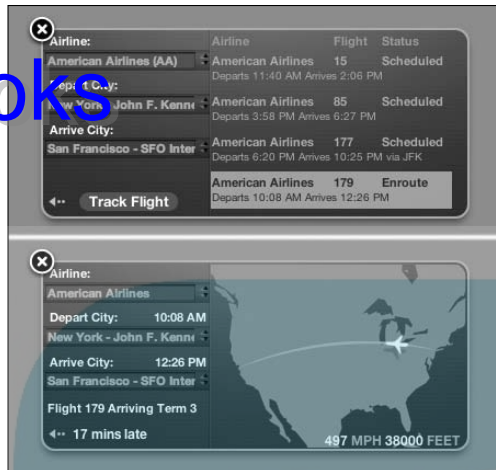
Airline:
American Airlines (AA)
Depart City:
New York - John F. Kenne
Arrive City:
San Francisco - SFO Inter
Track Flight

oks

| Airline | Flight | Status |
|---|---|---|
| American Airlines<br>Departs 11:40 AM Arrives 2:06 PM | 15 | Scheduled |
| American Airlines<br>Departs 3:58 PM Arrives 6:27 PM | 85 | Scheduled |
| American Airlines<br>Departs 6:20 PM Arrives 10:25 PM via JFK | 177 | Scheduled |
| American Airlines<br>Departs 10:08 AM Arrives 12:26 PM | 179 | Enroute |

Airline:
American Airlines
Depart City: 10:08 AM
New York - John F. Kenne
Arrive City: 12:26 PM
San Francisco - SFO Inter
Flight 179 Arriving Term 3
17 mins late
497 MPH 38000 FEET